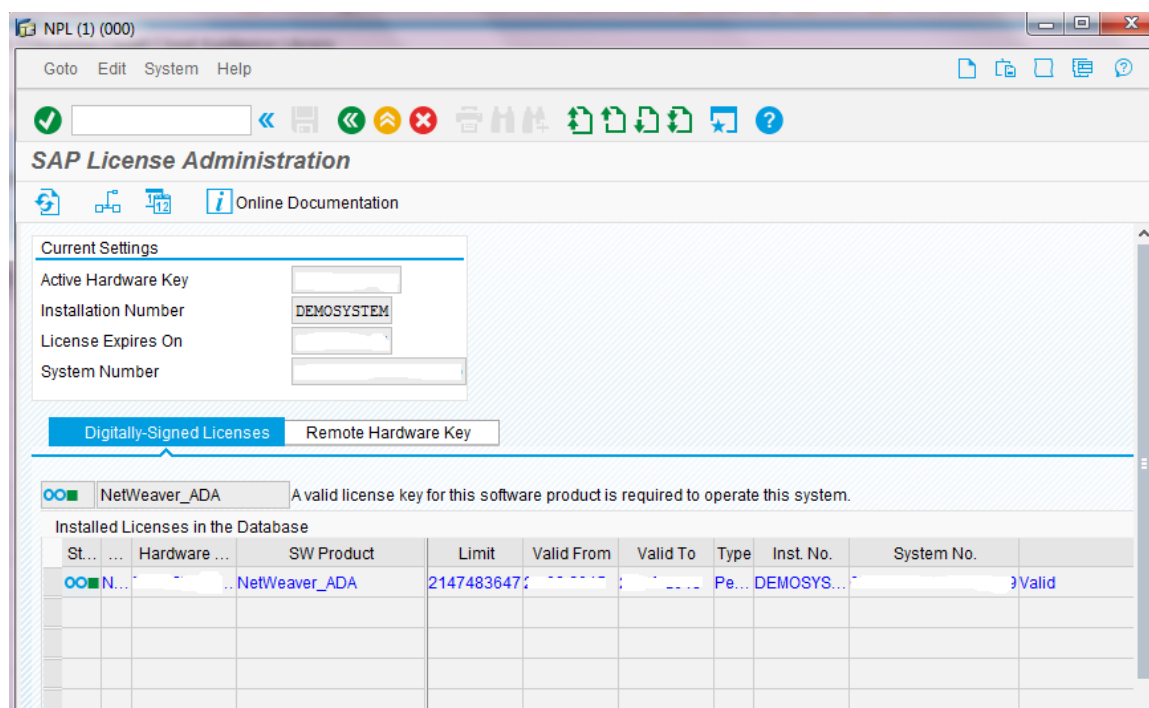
NPL (1) (000)

Goto Edit System Help

SAP License Administration

Online Documentation

Current Settings

Active Hardware Key

Installation Number DEMOSYSTEM

License Expires On

System Number

Digitally-Signed Licenses | Remote Hardware Key

NetWeaver_ADA A valid license key for this software product is required to operate this system.

Installed Licenses in the Database

| St... | ... | Hardware ... | SW Product | Limit | Valid From | Valid To | Type | Inst. No. | System No. | |
|---|---|---|---|---|---|---|---|---|---|---|
| | N... | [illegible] | NetWeaver_ADA | 2147483647 | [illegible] | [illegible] | Pe... | DEMOSYS... | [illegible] | Valid |
| | | | | | | | | | | |
| | | | | | | | | | | |
| | | | | | | | | | | |